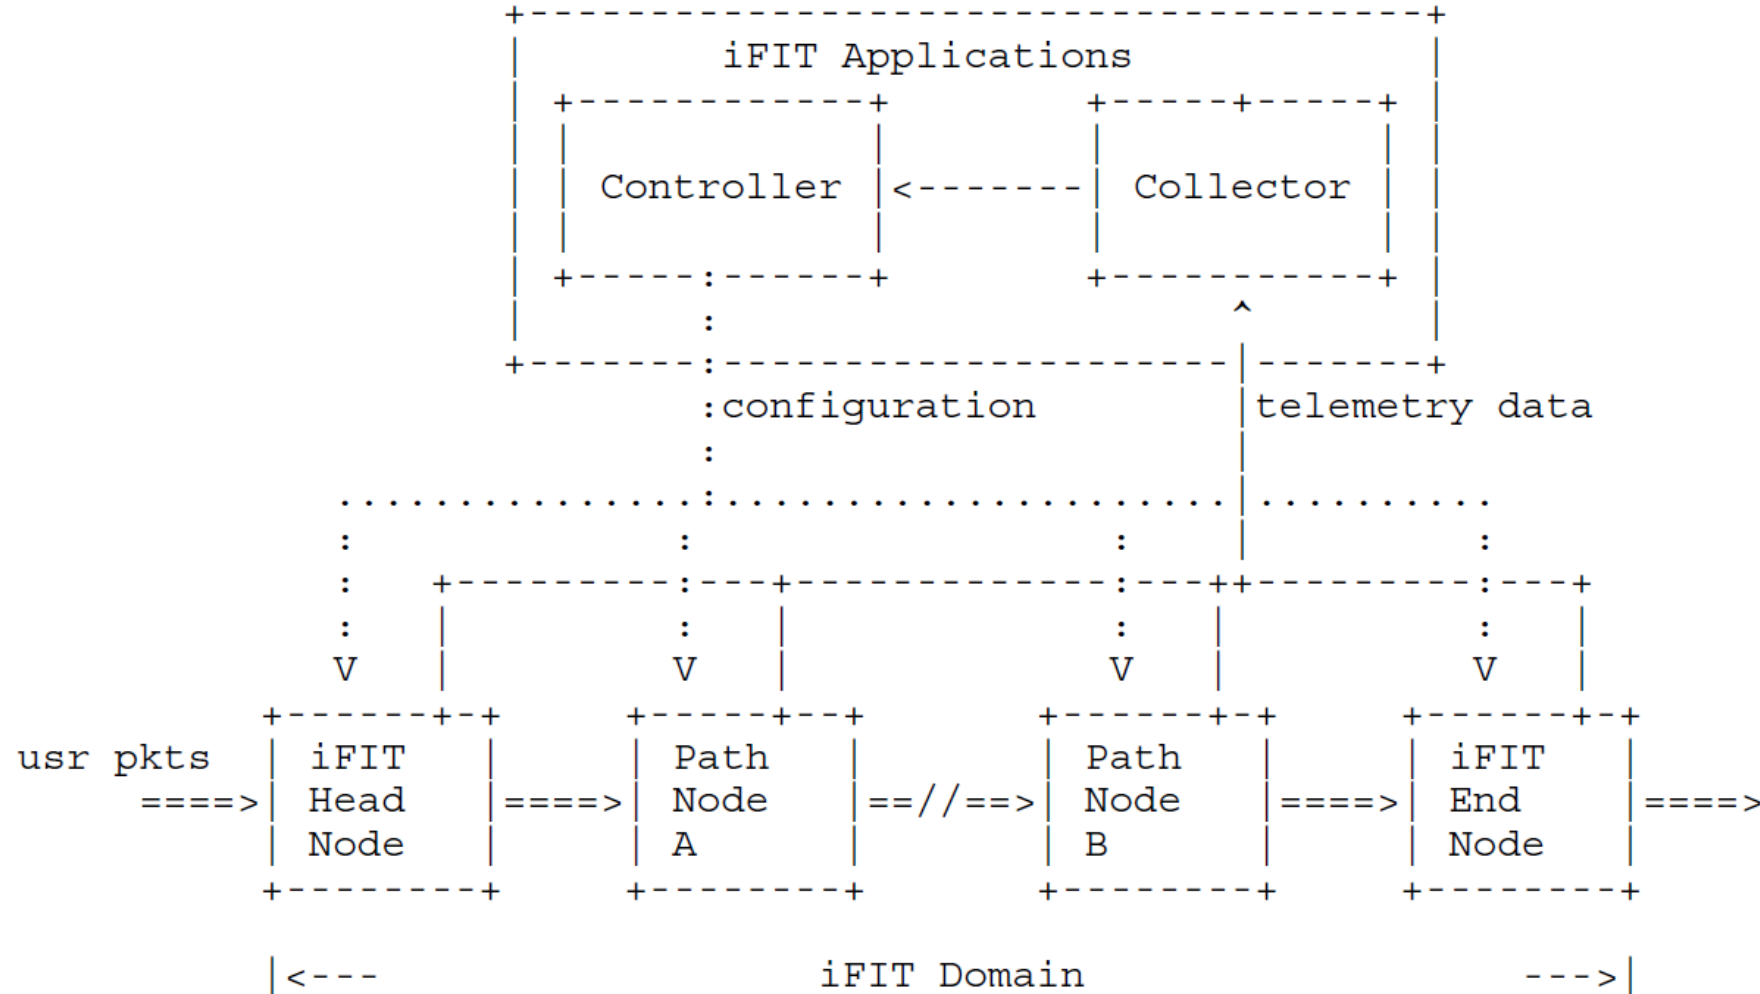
iFIT Applications

Controller <-------- Collector

:configuration

telemetry data

V V V V

usr pkts ====> iFIT Head Node ====> Path Node A ==//==> Path Node B ====> iFIT End Node ====>

|<--- iFIT Domain --->|